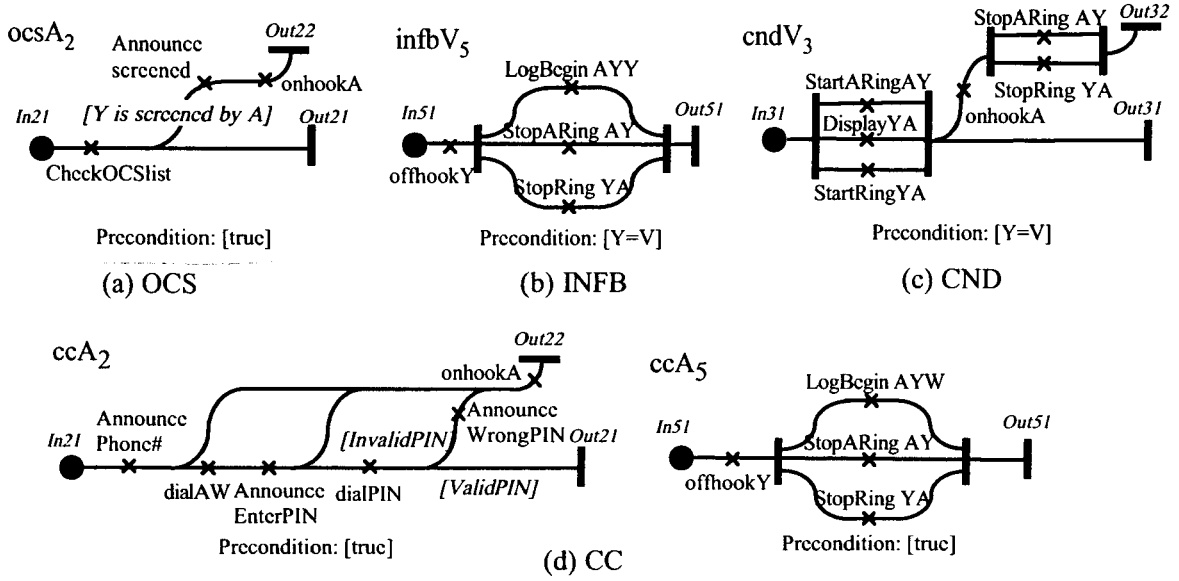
ocs$A_2$

Announce screened

Out22

onhookA

In21

[Y is screened by A]

Out21

CheckOCSlist

Precondition: [true]

(a) OCS

infb$V_5$

LogBegin AYY

In51

StopARing AY

Out51

offhookY

StopRing YA

Precondition: [Y=V]

(b) INFB

cnd$V_3$

StopARing AY

Out32

StopRing YA

StartARingAY

In31

DisplayYA

onhookA

Out31

StartRingYA

Precondition: [Y=V]

(c) CND

cc$A_2$

Out22

onhookA

Announce Phone#

Announce WrongPIN

In21

[InvalidPIN]

Out21

dialAW Announce EnterPIN dialPIN

[ValidPIN]

Precondition: [true]

(d) CC

cc$A_5$

LogBegin AYW

In51

Out51

StopARing AY

offhookY

StopRing YA

Precondition: [true]